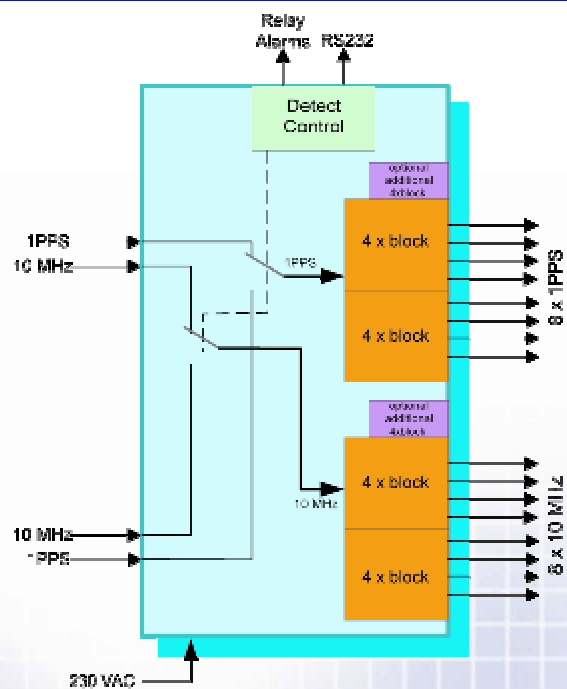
Relay Alarms RS232

Detect Control

optional additional 4xblock

1PPS

10 MHz

1PPS

4 x block

4 x block

8 x 1PPS

optional additional 4xblock

10 MHz

4 x block

4 x block

8 x 10 MHz

10 MHz

1PPS

230 VAC